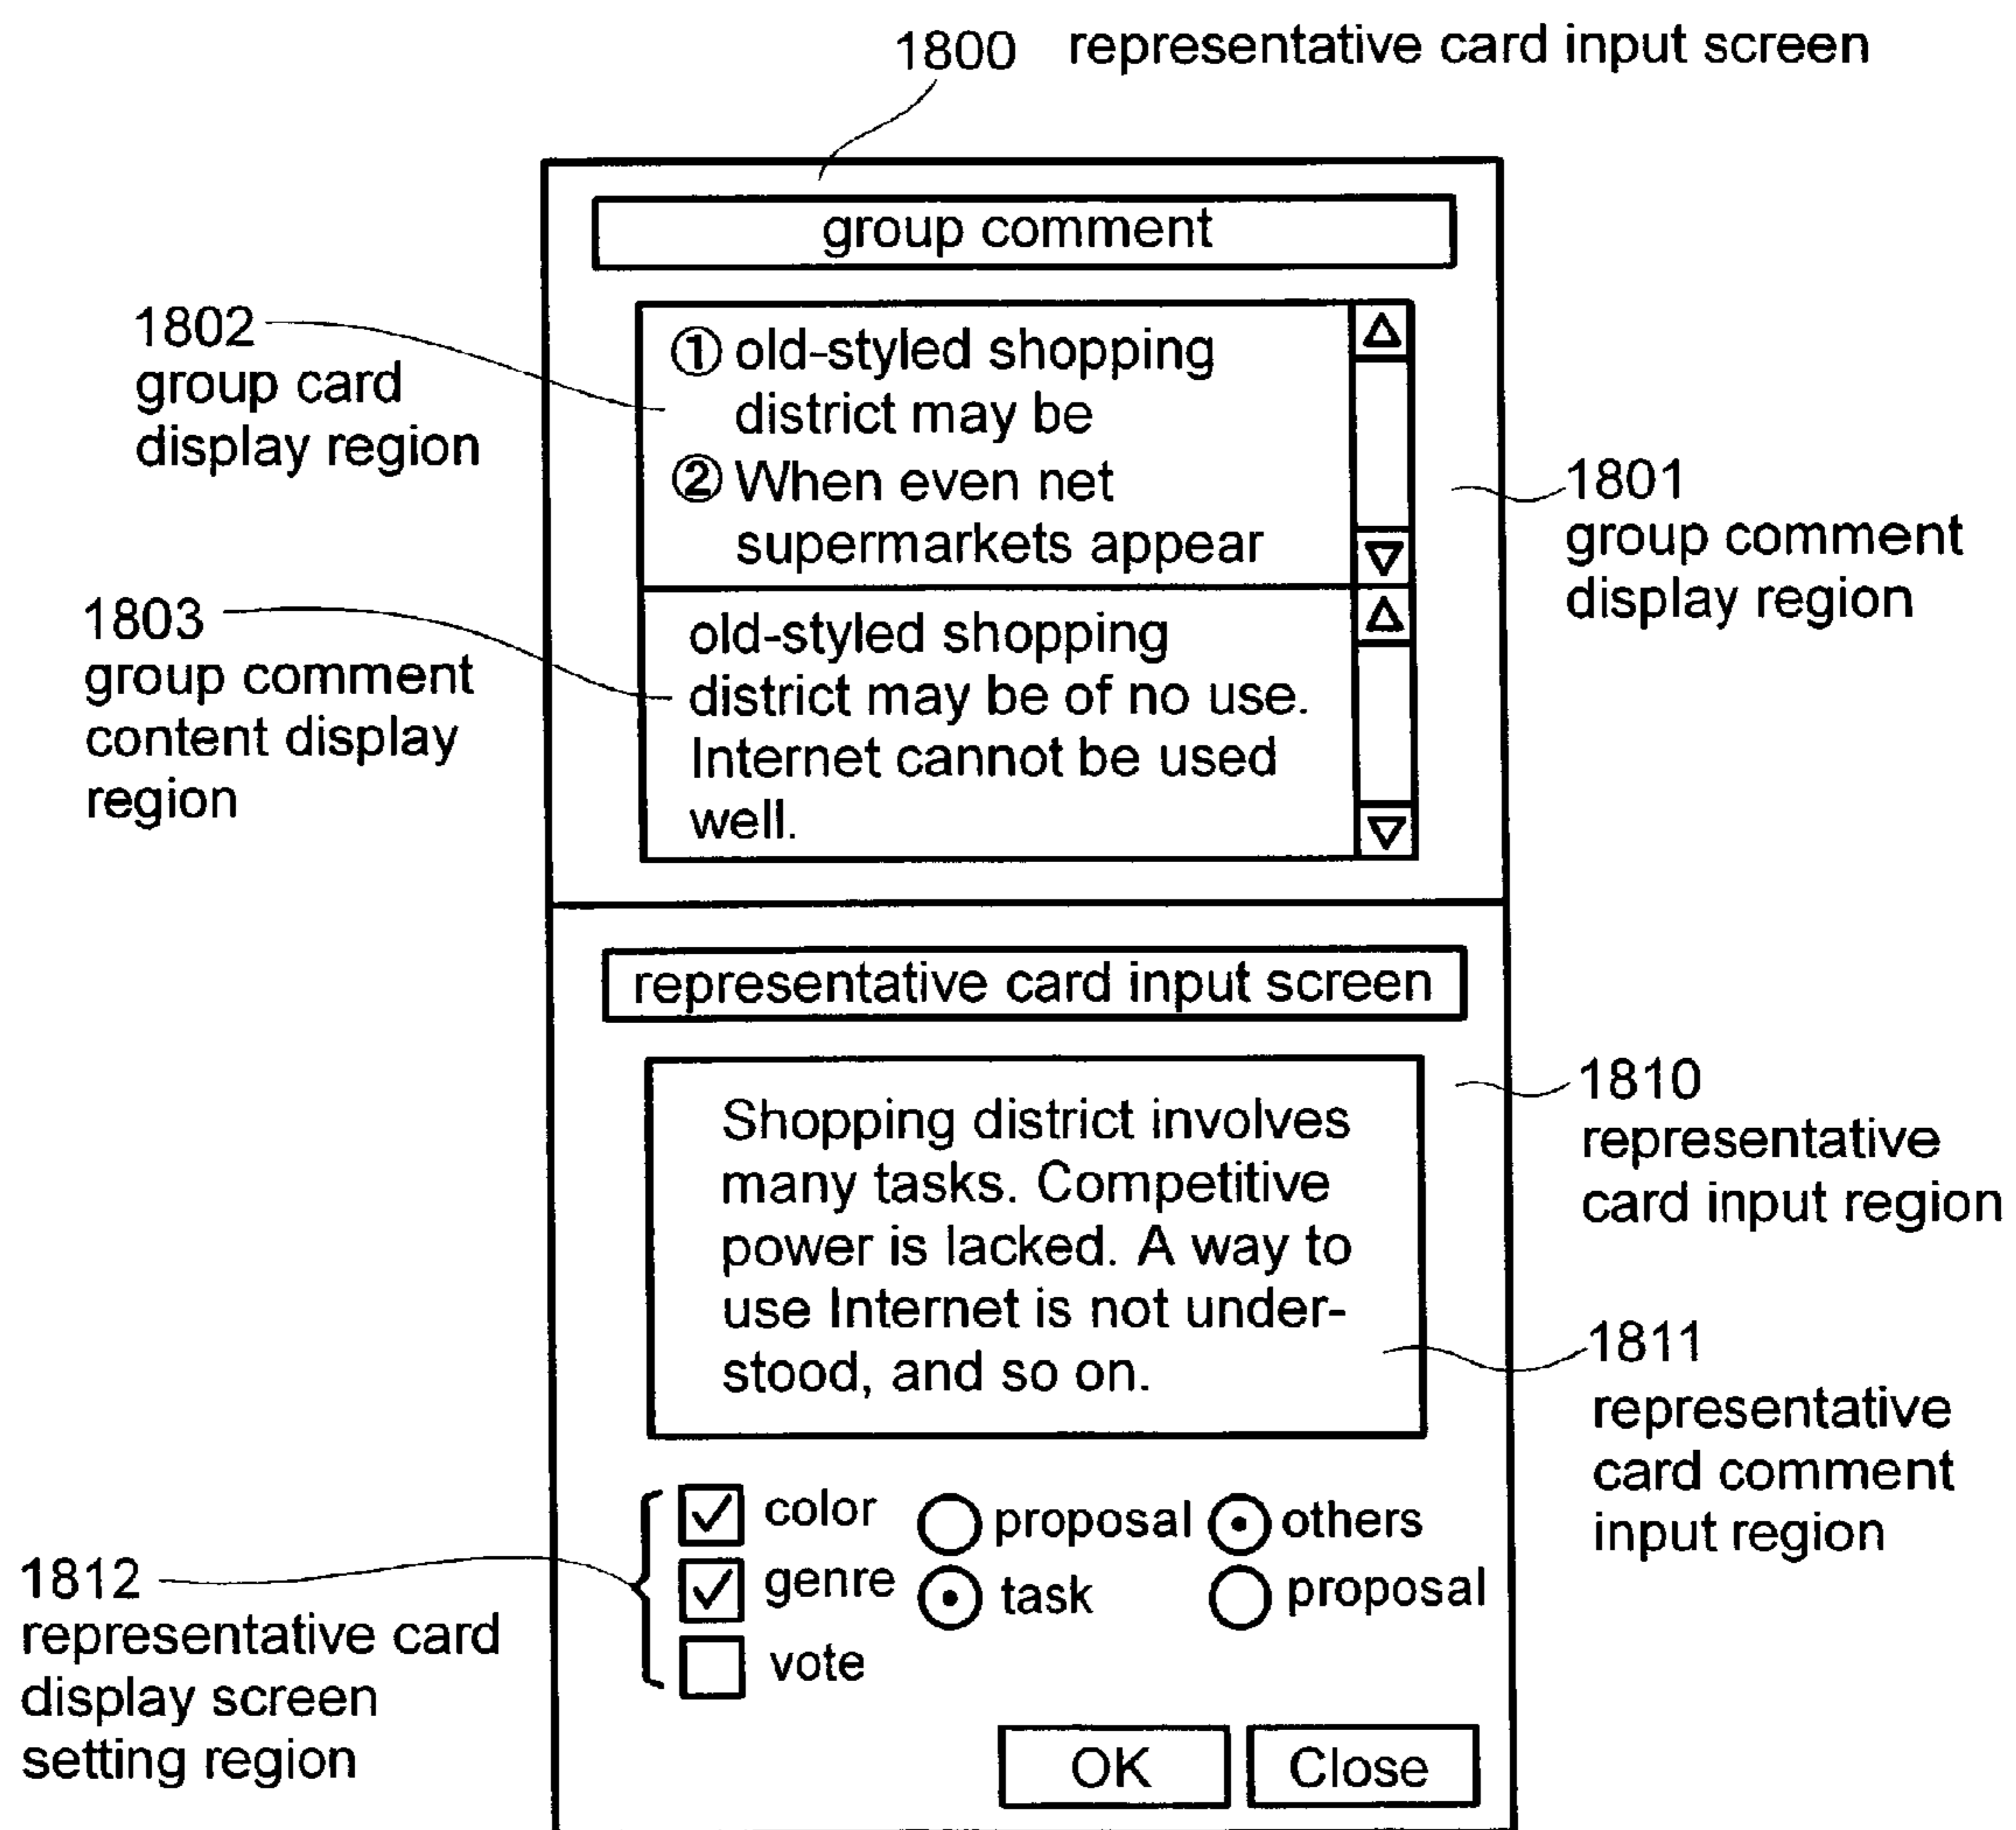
1800 representative card input screen

group comment

1802 group card display region

① old-styled shopping district may be
② When even net supermarkets appear

1801 group comment display region

1803 group comment content display region

old-styled shopping district may be of no use. Internet cannot be used well.

representative card input screen

1810 representative card input region

Shopping district involves many tasks. Competitive power is lacked. A way to use Internet is not understood, and so on.

1811 representative card comment input region

1812 representative card display screen setting region

color
genre
vote
proposal
task
others
proposal

OK
Close